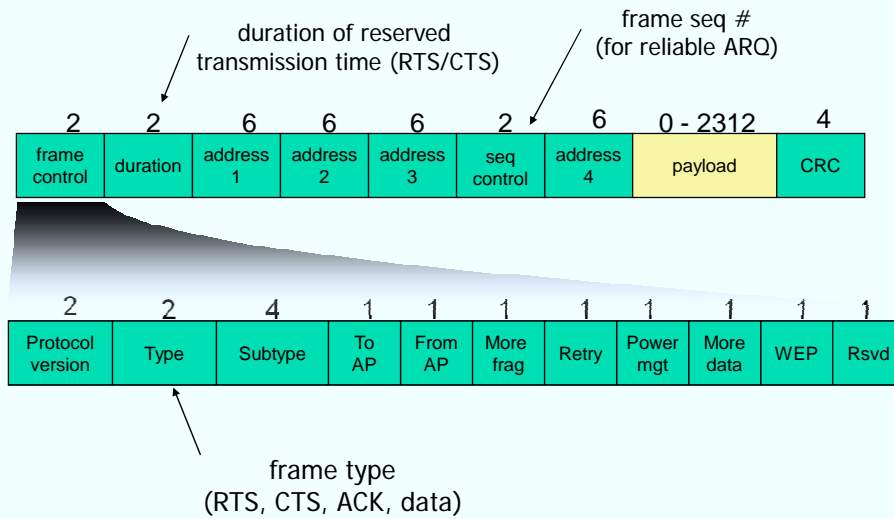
duration of reserved transmission time (RTS/CTS)

frame seq # (for reliable ARQ)

| 2 | 2 | 6 | 6 | 6 | 2 | 6 | 0 - 2312 | 4 |
|---|---|---|---|---|---|---|---|---|
| frame control | duration | address 1 | address 2 | address 3 | seq control | address 4 | payload | CRC |

| 2 | 2 | 4 | 1 | 1 | 1 | 1 | 1 | 1 | 1 | 1 |
|---|---|---|---|---|---|---|---|---|---|---|
| Protocol version | Type | Subtype | To AP | From AP | More frag | Retry | Power mgt | More data | WEP | Rsvd |

frame type (RTS, CTS, ACK, data)